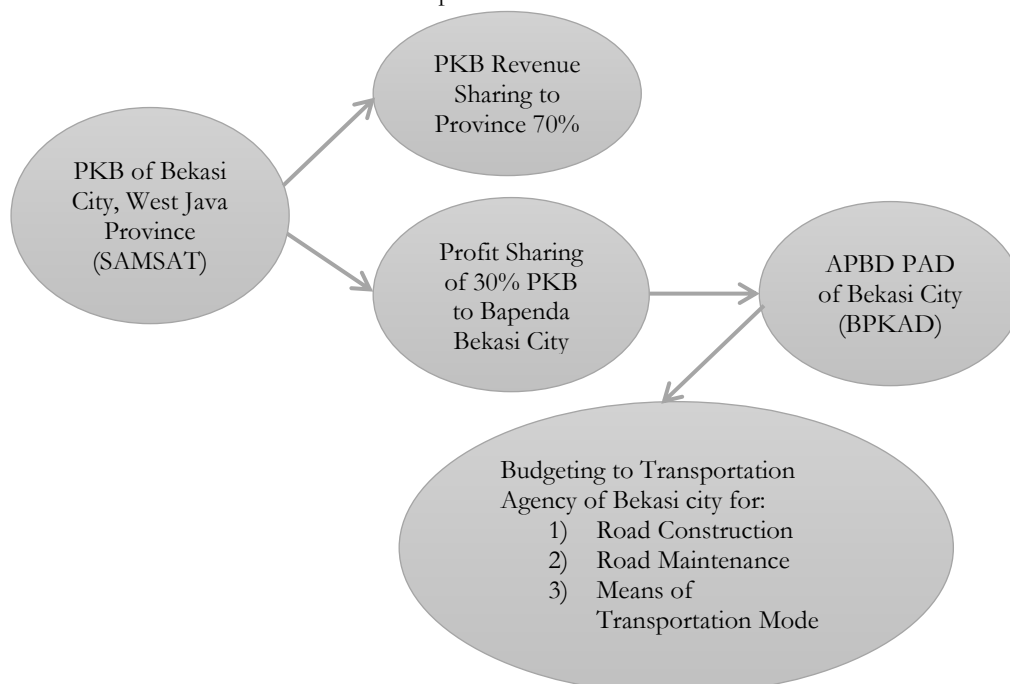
PKB of Bekasi City, West Java Province (SAMSAT)

PKB Revenue Sharing to Province 70%

Profit Sharing of 30% PKB to Bapenda Bekasi City

APBD PAD of Bekasi City (BPKAD)

Budgeting to Transportation Agency of Bekasi city for:
1) Road Construction
2) Road Maintenance
3) Means of Transportation Mode